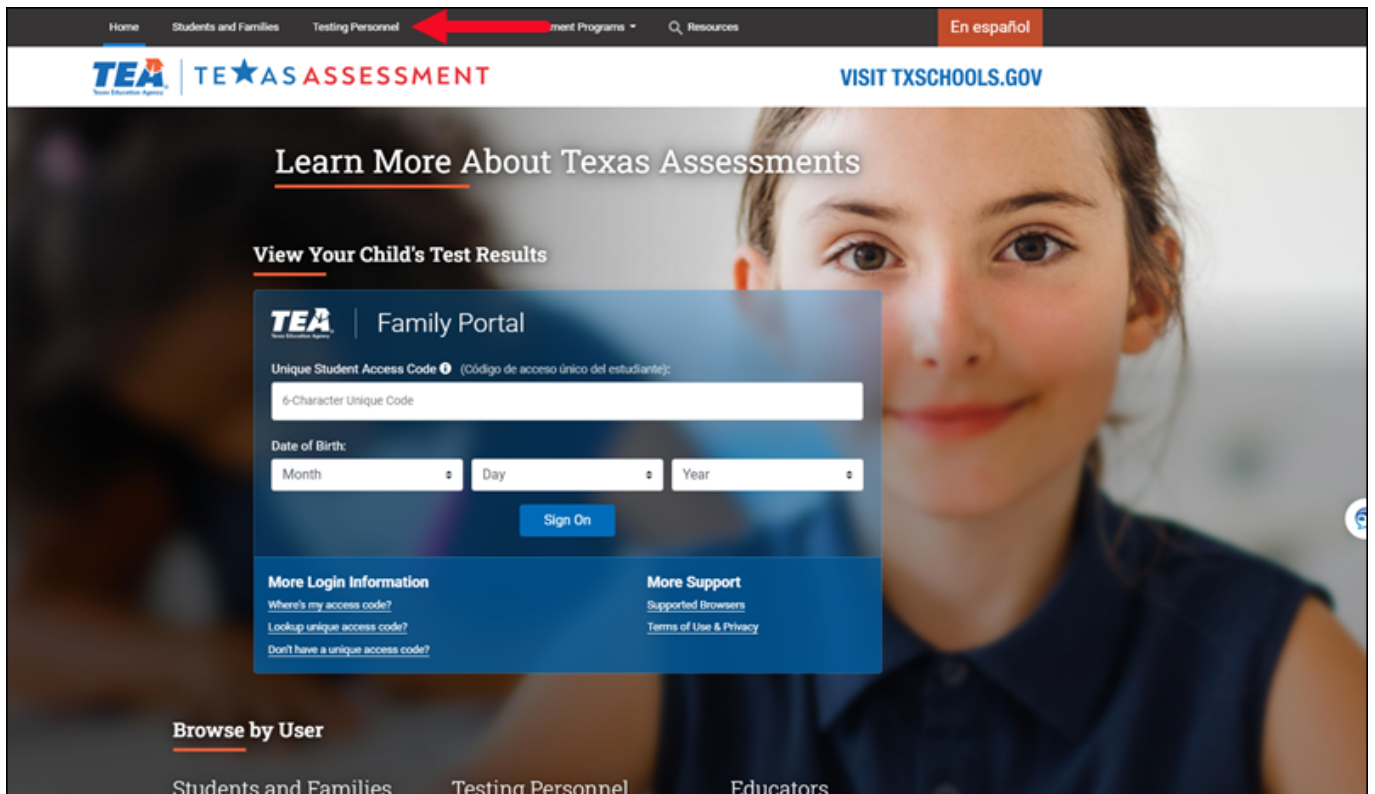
Home Students and Families Testing Personnel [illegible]ment Programs Resources En español

TEA Texas Education Agency | TEXAS ASSESSMENT

VISIT TXSCHOOLS.GOV

Learn More About Texas Assessments

View Your Child's Test Results

TEA Texas Education Agency | Family Portal

Unique Student Access Code (Código de acceso único del estudiante):

6-Character Unique Code

Date of Birth:

Month Day Year

Sign On

More Login Information
Where's my access code?
Lookup unique access code?
Don't have a unique access code?

More Support
Supported Browsers
Terms of Use & Privacy

Browse by User

Students and Families Testing Personnel Educators